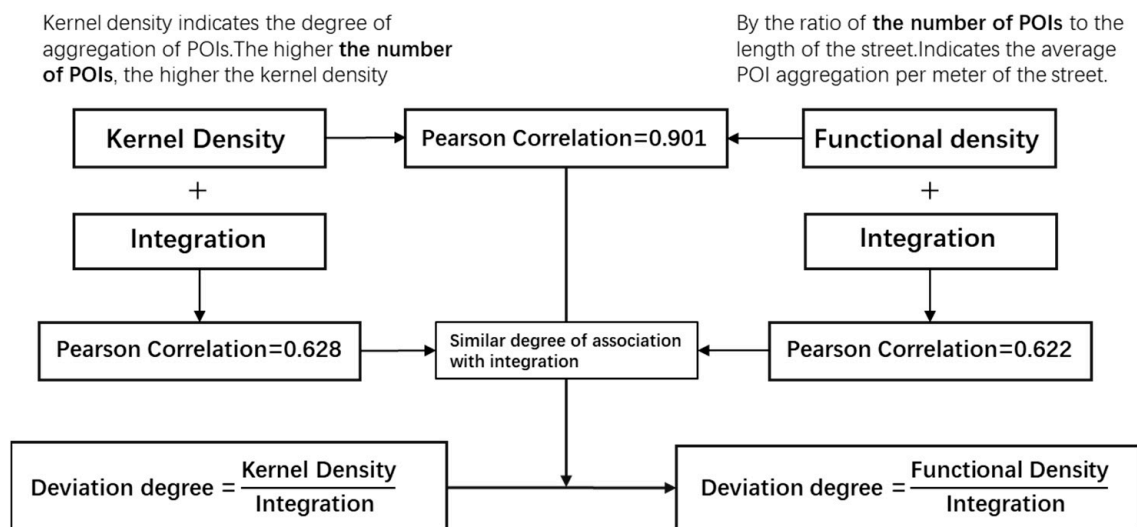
Kernel density indicates the degree of aggregation of POIs.The higher **the number of POIs**, the higher the kernel density

By the ratio of **the number of POIs** to the length of the street.Indicates the average POI aggregation per meter of the street.

Kernel Density

Pearson Correlation=0.901

Functional density

+

+

Integration

Integration

Pearson Correlation=0.628

Similar degree of association with integration

Pearson Correlation=0.622

Deviation degree = $\frac{\text{Kernel Density}}{\text{Integration}}$

Deviation degree = $\frac{\text{Functional Density}}{\text{Integration}}$